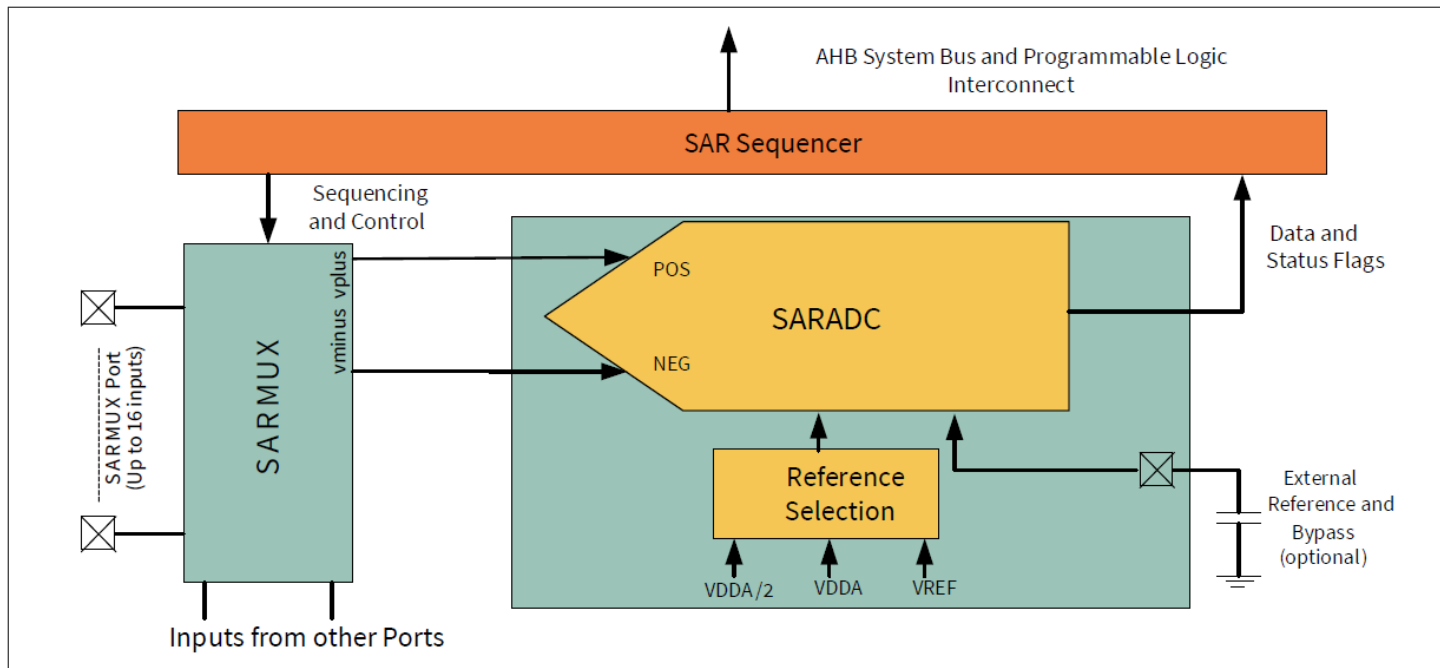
AHB System Bus and Programmable Logic Interconnect

SAR Sequencer

Sequencing and Control

Data and Status Flags

SARMUX Port (Up to 16 inputs)

SARMUX

vminus vplus

POS

SARADC

NEG

Reference Selection

VDDA/2

VDDA

VREF

External Reference and Bypass (optional)

Inputs from other Ports